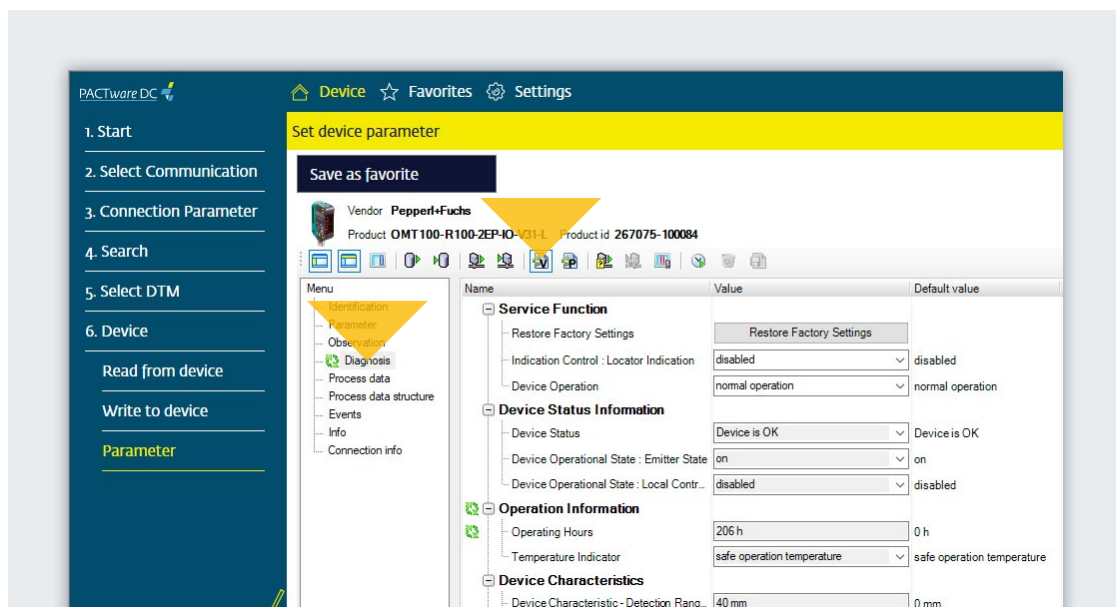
PACTware DC

Device Favorites Settings

1. Start
2. Select Communication
3. Connection Parameter
4. Search
5. Select DTM
6. Device
Read from device
Write to device
Parameter

Set device parameter

Save as favorite

Vendor Pepperl+Fuchs
Product OMT100-R100-2EP-IO-V31-L Product id 267075-100084

Menu
Identification
Parameter
Observation
Diagnosis
Process data
Process data structure
Events
Info
Connection info

| Name | Value | Default value |
|---|---|---|
| Service Function | | |
| Restore Factory Settings | Restore Factory Settings | |
| Indication Control : Locator Indication | disabled | disabled |
| Device Operation | normal operation | normal operation |
| Device Status Information | | |
| Device Status | Device is OK | Device is OK |
| Device Operational State : Emitter State | on | on |
| Device Operational State : Local Contr... | disabled | disabled |
| Operation Information | | |
| Operating Hours | 206 h | 0 h |
| Temperature Indicator | safe operation temperature | safe operation temperature |
| Device Characteristics | | |
| Device Characteristic - Detection Rang... | 40 mm | 0 mm |